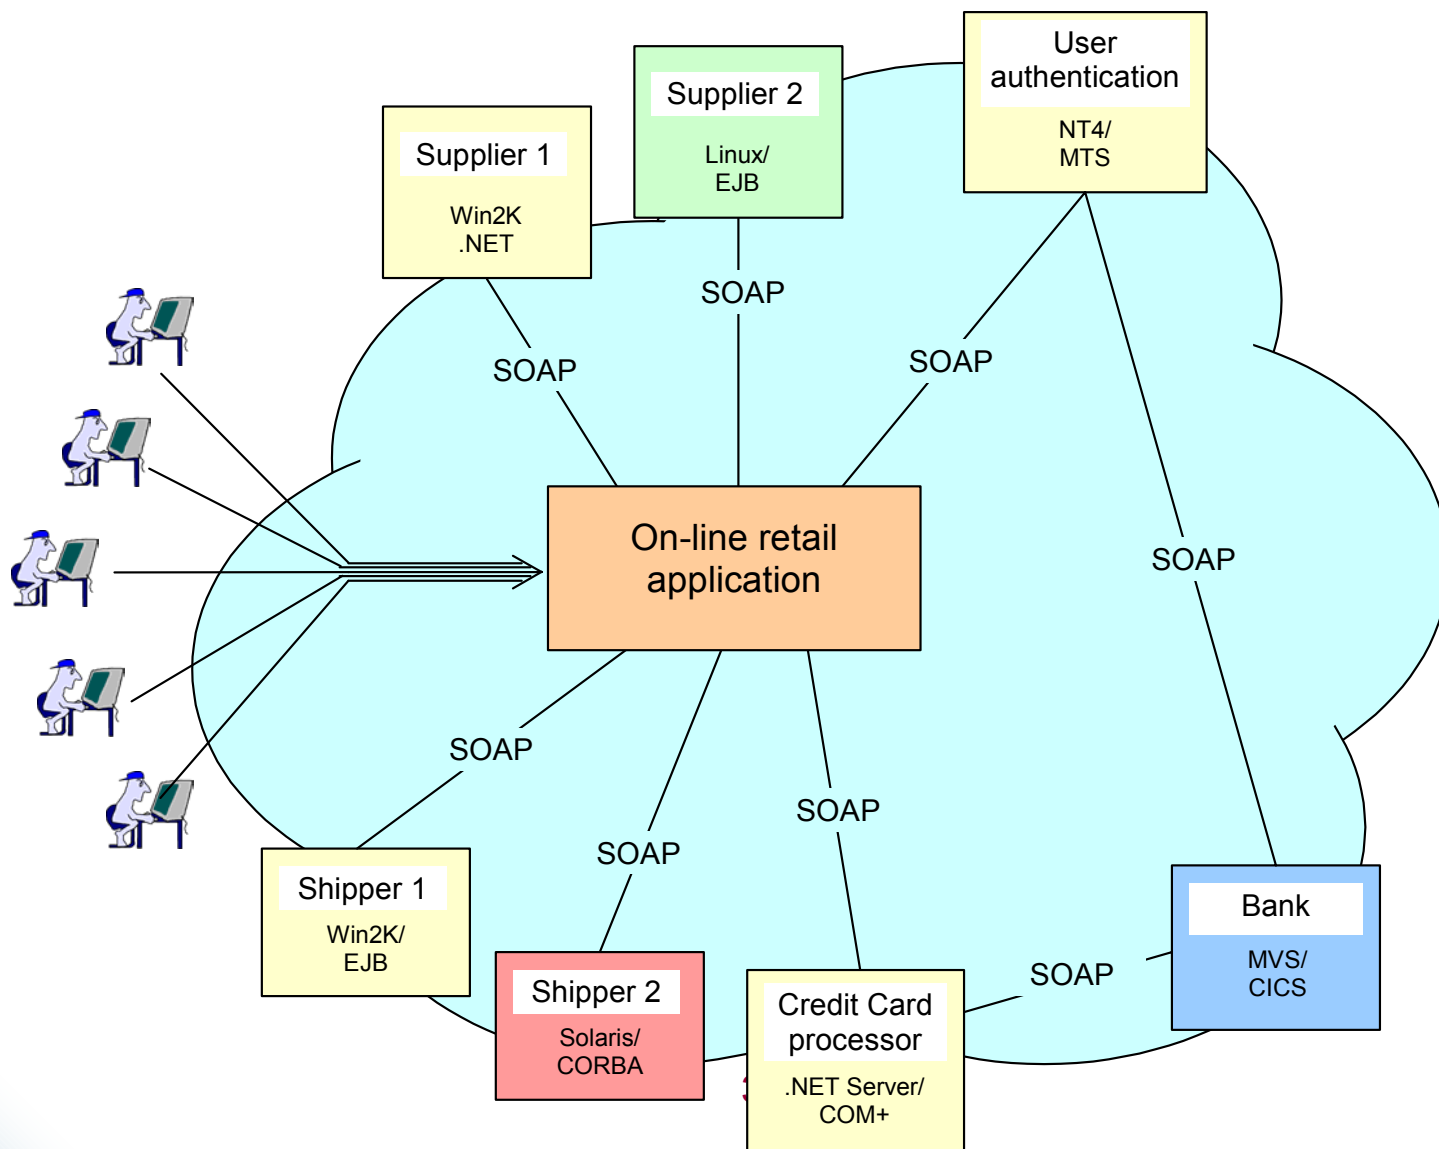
Supplier 1
Win2K
.NET

Supplier 2
Linux/
EJB

User authentication
NT4/
MTS

SOAP

SOAP

SOAP

SOAP

On-line retail application

SOAP

SOAP

SOAP

SOAP

Shipper 1
Win2K/
EJB

Shipper 2
Solaris/
CORBA

Credit Card processor
.NET Server/
COM+

Bank
MVS/
CICS